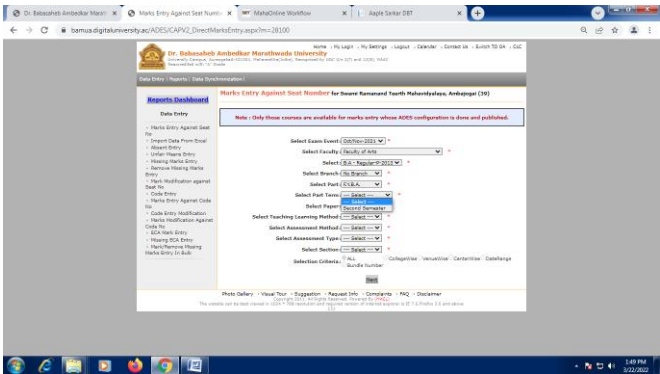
Dr. Babasaheb Ambedkar Marat ×
Marks Entry Against Seat Numb ×
MahaOnline Workflow ×
Aaple Sarkar DBT ×

bamua.digitaluniversity.ac/ADES/CAPV2_DirectMarksEntry.aspx?m=28100

Home | My Login | My Settings | Logout | Calendar | Contact Us | Switch TO OA | CoC

Dr. Babasaheb Ambedkar Marathwada University
University Campus, Aurangabad-431004, Maharashtra(India). Recognized by UGC U/s 2(f) and 12(B). NAAC Reaccredited with "A" Grade

Data Entry | Reports | Data Synchronization |

Reports Dashboard

Data Entry

- Marks Entry Against Seat No
- Import Data From Excel
- Absent Entry
- Unfair Means Entry
- Missing Marks Entry
- Remove Missing Marks Entry
- Mark Modification against Seat No
- Code Entry
- Marks Entry Against Code No
- Code Entry Modification
- Marks Modification Against Code No
- ECA Mark Entry
- Missing ECA Entry
- Mark/Remove Missing Marks Entry In Bulk

Marks Entry Against Seat Number for Swami Ramanand Teerth Mahavidyalaya, Ambajogai (39)

Note : Only those courses are available for marks entry whose ADES configuration is done and published.

Select Exam Event : Oct/Nov-2021 *
Select Faculty : Faculty of Arts *
Select : B.A - Regular-P-2013 *
Select Branch : No Branch *
Select Part : F.Y.B.A. *
Select Part Term : --- Select --- *
--- Select ---
Second Semester
Select Paper :
Select Teaching Learning Method : --- Select --- *
Select Assessment Method : --- Select --- *
Select Assessment Type : --- Select --- *
Select Section : --- Select --- *
Selection Criteria : ALL CollegeWise VenueWise CenterWise DateRange BundleNumber

Next

Photo Gallery - Virtual Tour - Suggestion - Request Info - Complaints - FAQ - Disclaimer
Copyright 2011 All Rights Reserved. Powered By [PAGE]
This website can be best viewed in 1024 * 768 resolution and required version of internet explorer is IE 7.0/Firefox 3.0 and above.

1:49 PM
3/22/2022